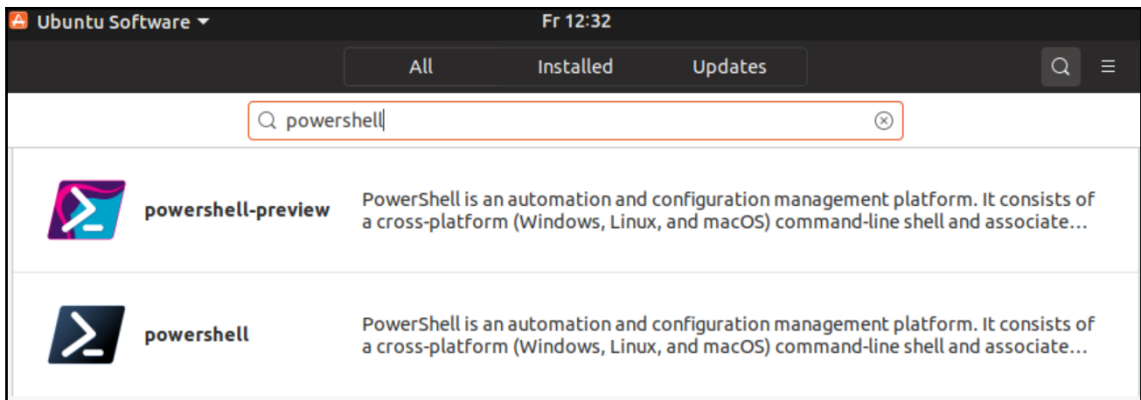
Ubuntu Software

Fr 12:32

All Installed Updates

powershell

powershell-preview

PowerShell is an automation and configuration management platform. It consists of a cross-platform (Windows, Linux, and macOS) command-line shell and associate…

powershell

PowerShell is an automation and configuration management platform. It consists of a cross-platform (Windows, Linux, and macOS) command-line shell and associate…